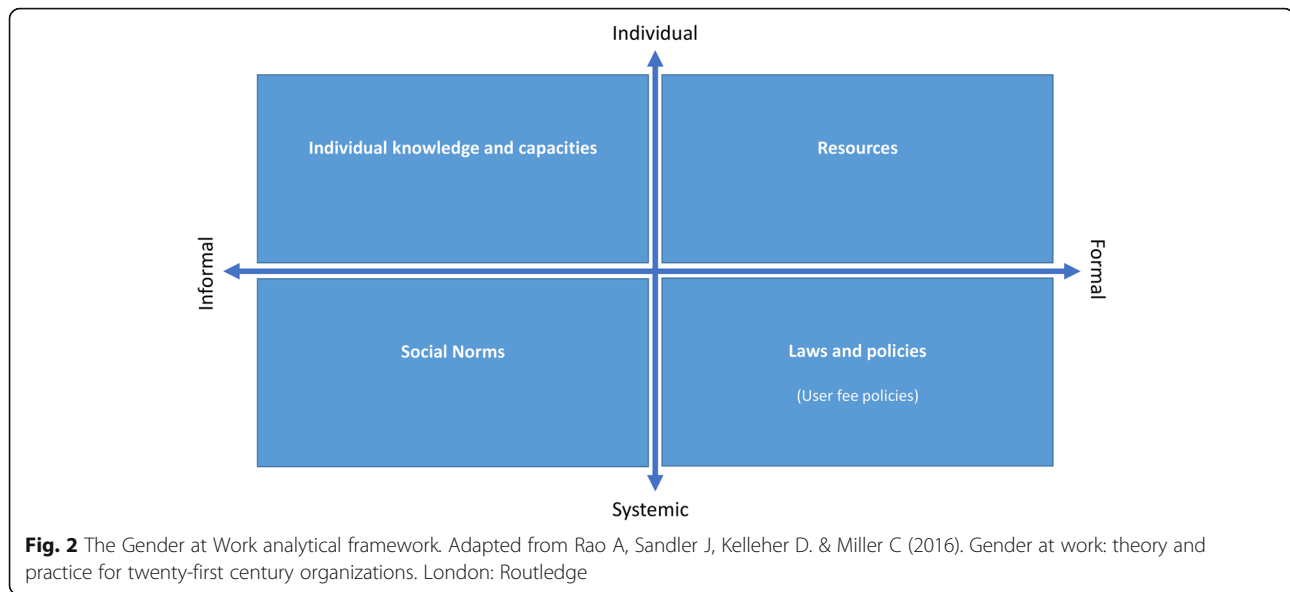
Individual

Individual knowledge and capacities

Resources

Informal

Formal

Social Norms

Laws and policies

(User fee policies)

Systemic

**Fig. 2** The Gender at Work analytical framework. Adapted from Rao A, Sandler J, Kelleher D. & Miller C (2016). Gender at work: theory and practice for twenty-first century organizations. London: Routledge